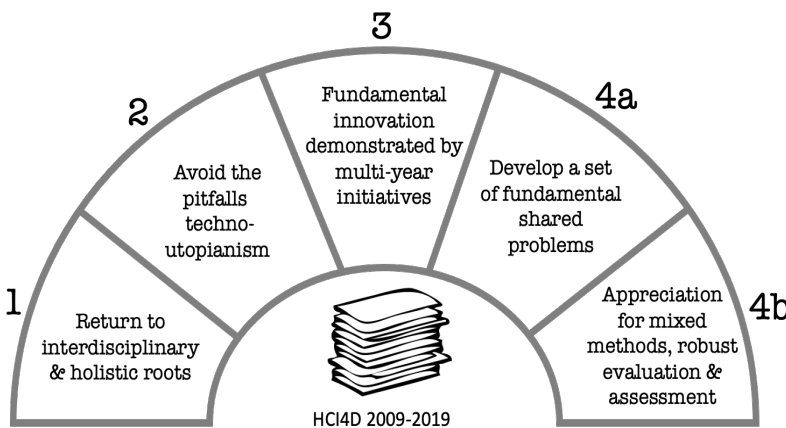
1

Return to interdisciplinary & holistic roots

2

Avoid the pitfalls techno-utopianism

3

Fundamental innovation demonstrated by multi-year initiatives

4a

Develop a set of fundamental shared problems

4b

Appreciation for mixed methods, robust evaluation & assessment

HCI4D 2009-2019